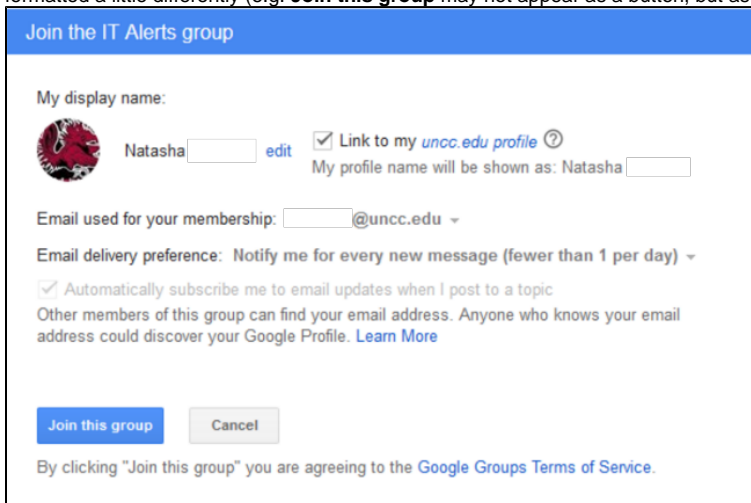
formatted a little differently (e.g. **Join this group** may not appear as a button, but as

Join the IT Alerts group

My display name:

Natasha edit

Link to my uncc.edu profile ⓘ

My profile name will be shown as: Natasha

Email used for your membership: @uncc.edu

Email delivery preference: Notify me for every new message (fewer than 1 per day)

Automatically subscribe me to email updates when I post to a topic

Other members of this group can find your email address. Anyone who knows your email address could discover your Google Profile. Learn More

Join this group

Cancel

By clicking "Join this group" you are agreeing to the Google Groups Terms of Service.